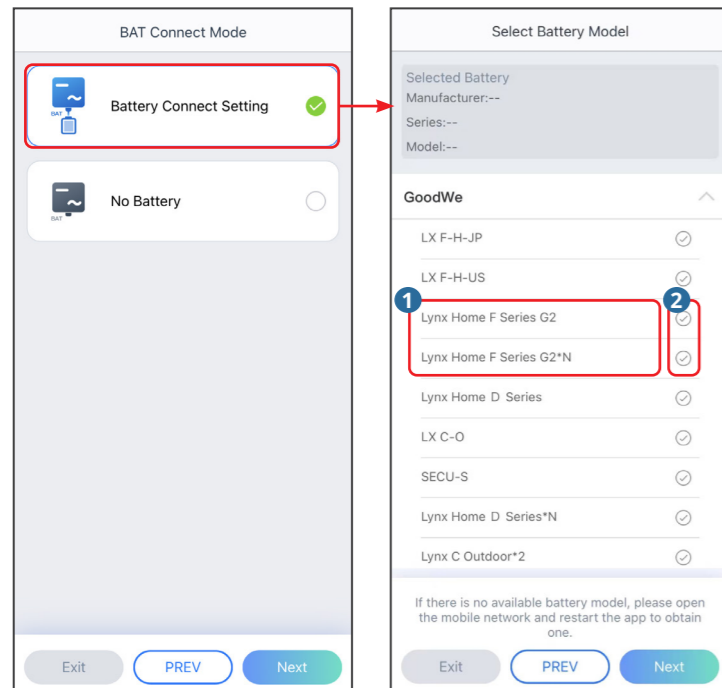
BAT Connect Mode

BAT

Battery Connect Setting

BAT

No Battery

Exit PREV Next

Select Battery Model

Selected Battery
Manufacturer:--
Series:--
Model:--

GoodWe

LX F-H-JP

LX F-H-US

1

2

Lynx Home F Series G2

Lynx Home F Series G2*N

Lynx Home D Series

LX C-O

SECU-S

Lynx Home D Series*N

Lynx C Outdoor*2

If there is no available battery model, please open the mobile network and restart the app to obtain one.

Exit PREV Next